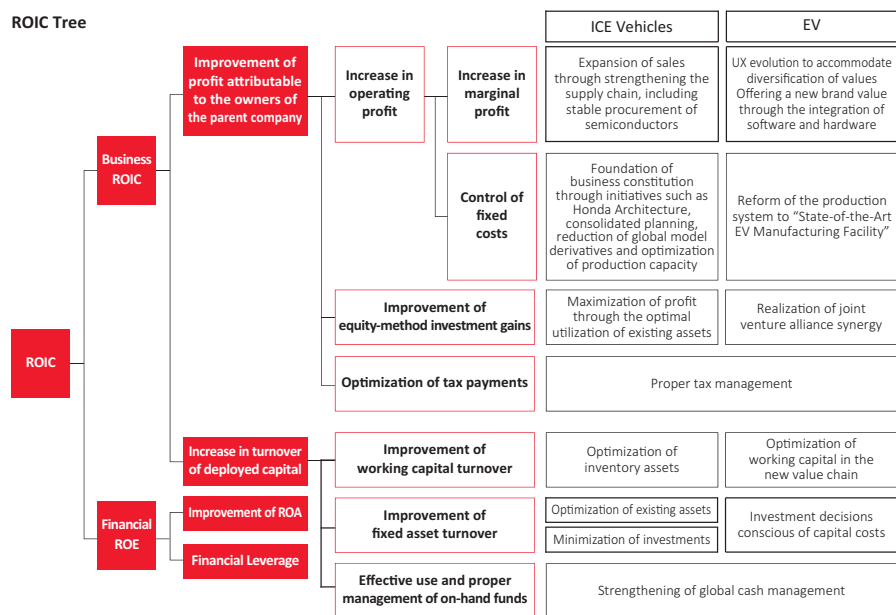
ROIC Tree

ICE Vehicles

EV

ROIC

Business ROIC

Improvement of profit attributable to the owners of the parent company

Increase in operating profit

Increase in marginal profit

Expansion of sales through strengthening the supply chain, including stable procurement of semiconductors

UX evolution to accommodate diversification of values Offering a new brand value through the integration of software and hardware

Control of fixed costs

Foundation of business constitution through initiatives such as Honda Architecture, consolidated planning, reduction of global model derivatives and optimization of production capacity

Reform of the production system to "State-of-the-Art EV Manufacturing Facility"

Improvement of equity-method investment gains

Maximization of profit through the optimal utilization of existing assets

Realization of joint venture alliance synergy

Optimization of tax payments

Proper tax management

Increase in turnover of deployed capital

Improvement of working capital turnover

Optimization of inventory assets

Optimization of working capital in the new value chain

Financial ROE

Improvement of ROA

Financial Leverage

Improvement of fixed asset turnover

Optimization of existing assets

Minimization of investments

Investment decisions conscious of capital costs

Effective use and proper management of on-hand funds

Strengthening of global cash management